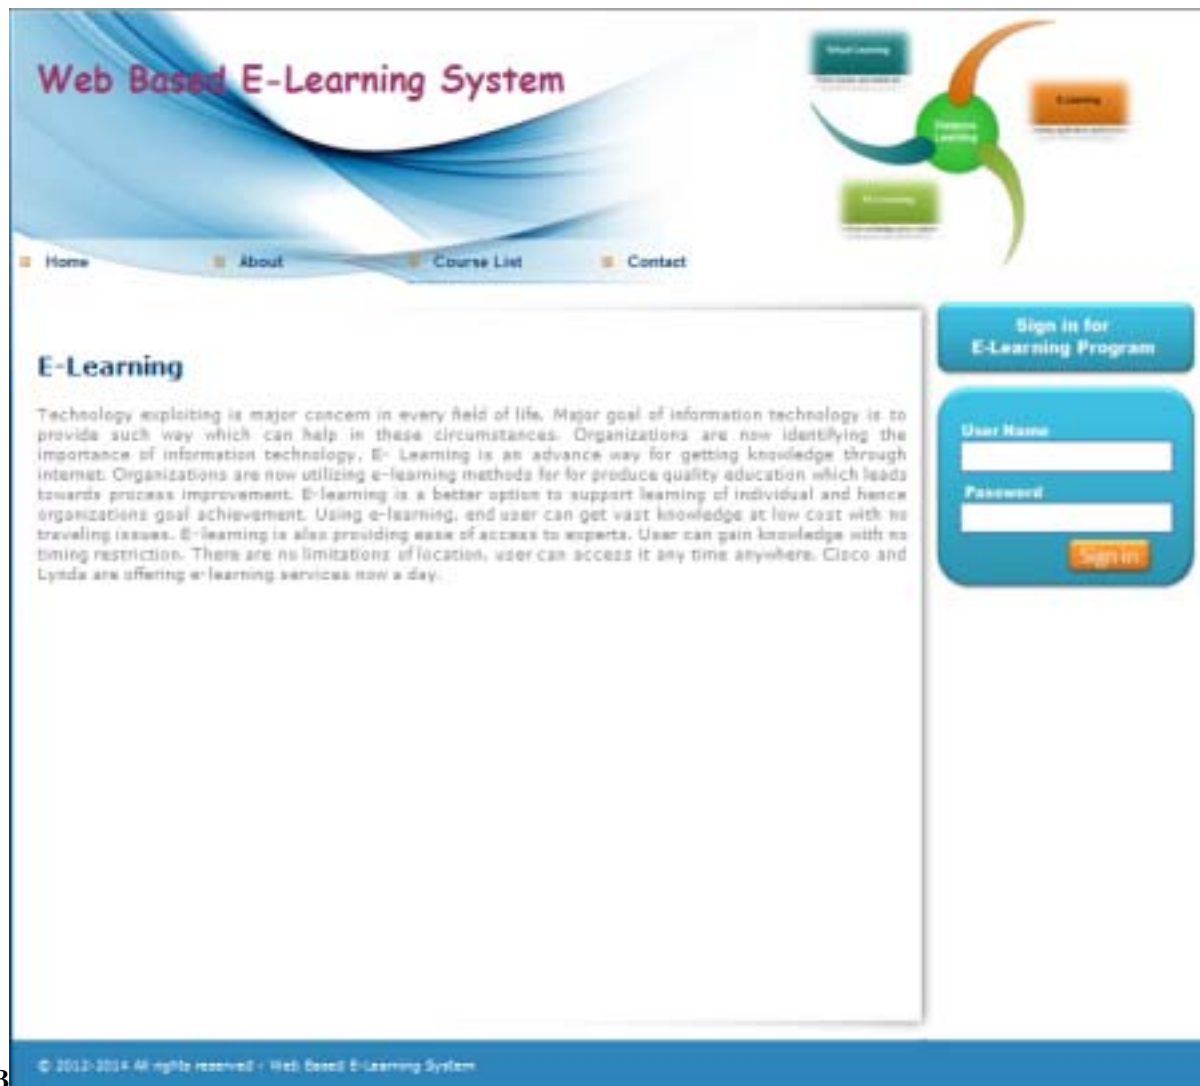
Web Based E-Learning System

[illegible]

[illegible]

Distance Learning

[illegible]

Home About Course List Contact

E-Learning

Technology exploiting is major concern in every field of life. Major goal of information technology is to provide such way which can help in these circumstances. Organizations are now identifying the importance of information technology. E- Learning is an advance way for getting knowledge through internet. Organizations are now utilizing e-learning methods for for produce quality education which leads towards process improvement. E-learning is a better option to support learning of individual and hence organizations goal achievement. Using e-learning, end user can get vast knowledge at low cost with no traveling issues. E-learning is also providing ease of access to experts. User can gain knowledge with no timing restriction. There are no limitations of location, user can access it any time anywhere. Cisco and Lynda are offering e-learning services now a day.

Sign in for E-Learning Program

User Name

Password

Sign in

© 2012-2014 All rights reserved - Web Based E-Learning System

3